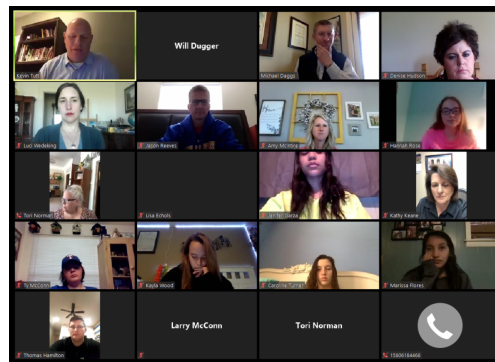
Kevin Tutt
Will Dugger
Michael Daggs
Denise Hudson
Luci Wedeking
Jason Reeves
Amy McIntire
Hannah Rose
Tori Norman
Lisa Echols
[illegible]
Kathy Keane
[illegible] McConn
Kayla Wood
Caroline Turner
Marissa Flores
Thomas Hamilton
Larry McConn
Tori Norman
15808168468